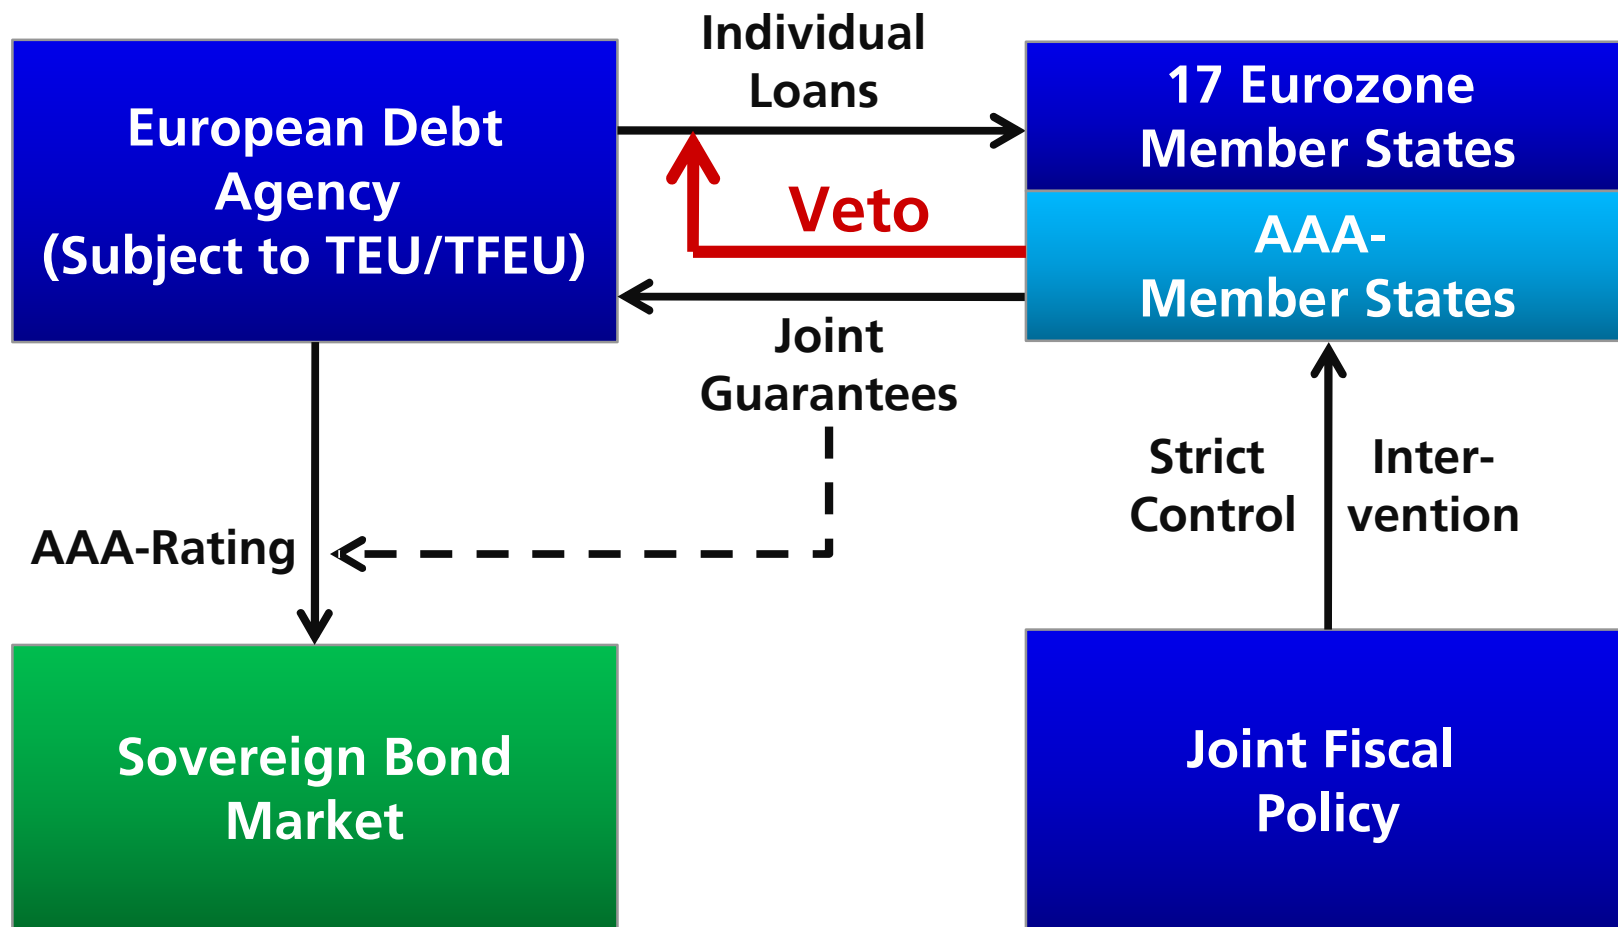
European Debt Agency (Subject to TEU/TFEU)

Individual Loans

17 Eurozone Member States

Veto

AAA-Member States

Joint Guarantees

AAA-Rating

Strict Control

Inter-vention

Sovereign Bond Market

Joint Fiscal Policy